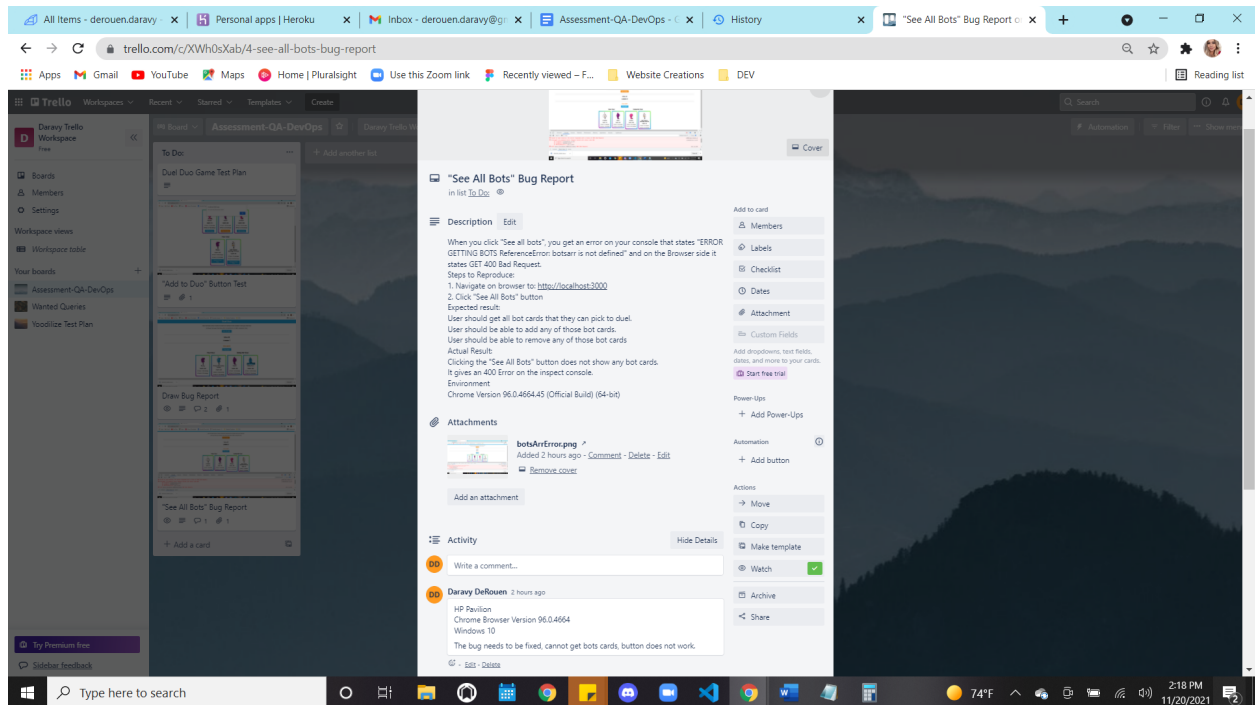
All Items - derouen.daravy · ×
Personal apps | Heroku ×
Inbox - derouen.daravy@g ×
Assessment-QA-DevOps · ×
History ×
"See All Bots" Bug Report ×
+

trello.com/c/XWh0sXab/4-see-all-bots-bug-report

Apps Gmail YouTube Maps Home | Pluralsight Use this Zoom link Recently viewed – F... Website Creations DEV Reading list

Trello Workspaces Recent Starred Templates Create Search

Daravy Trello Workspace
Free

Boards
Members
Settings
Workspace views
Workspace table
Your boards
Assessment-QA-DevOps
Wanted Queries
Yoodlilize Test Plan

Try Premium free
Sidebar feedback

Board Assessment-QA-DevOps Daravy Trello W

To Do:
Duel Duo Game Test Plan
"Add to Duo" Button Test
Draw Bug Report
"See All Bots" Bug Report
+ Add a card
+ Add another list

Automation Filter Show menu

Cover

"See All Bots" Bug Report
in list To Do:

Description Edit

When you click "See all bots", you get an error on your console that states "ERROR GETTING BOTS ReferenceError: botsarr is not defined" and on the Browser side it states GET 400 Bad Request.
Steps to Reproduce:
1. Navigate on browser to: http://localhost:3000
2. Click "See All Bots" button
Expected result:
User should get all bot cards that they can pick to duel.
User should be able to add any of those bot cards.
User should be able to remove any of those bot cards
Actual Result:
Clicking the "See All Bots" button does not show any bot cards.
It gives an 400 Error on the inspect console.
Environment
Chrome Version 96.0.4664.45 (Official Build) (64-bit)

Attachments
botsArrError.png
Added 2 hours ago - Comment - Delete - Edit
Remove cover
Add an attachment

Activity Hide Details
Write a comment...
Daravy DeRouen 2 hours ago
HP Pavilion
Chrome Browser Version 96.0.4664
Windows 10
The bug needs to be fixed, cannot get bots cards, button does not work.
Edit - Delete

Add to card
Members
Labels
Checklist
Dates
Attachment
Custom Fields
Add dropdowns, text fields, dates, and more to your cards.
Start free trial
Power-Ups
+ Add Power-Ups
Automation
+ Add button
Actions
Move
Copy
Make template
Watch
Archive
Share

Type here to search
74°F
2:18 PM
11/20/2021